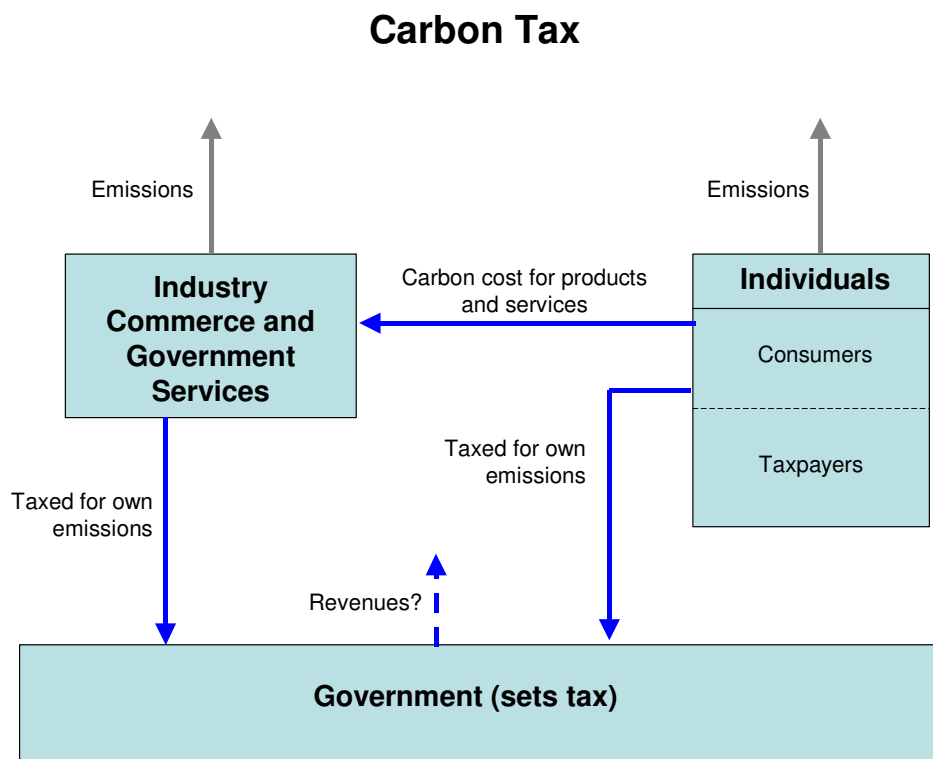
Carbon Tax

Emissions

Emissions

Industry Commerce and Government Services

Carbon cost for products and services

Individuals

Consumers

Taxpayers

Taxed for own emissions

Taxed for own emissions

Revenues?

Government (sets tax)